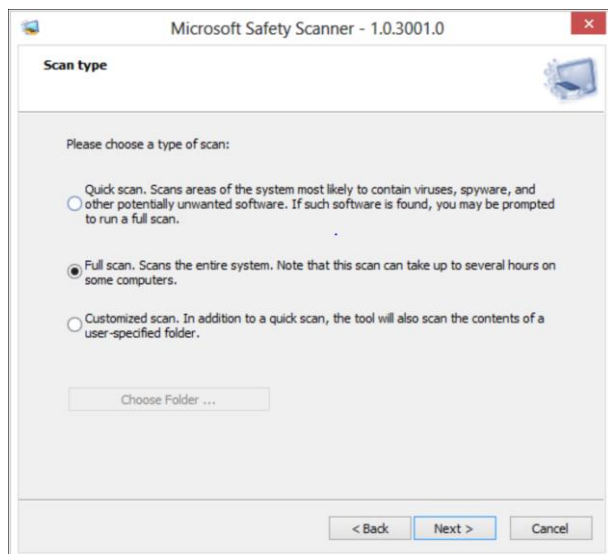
Microsoft Safety Scanner - 1.0.3001.0

Scan type

Please choose a type of scan:

Quick scan. Scans areas of the system most likely to contain viruses, spyware, and other potentially unwanted software. If such software is found, you may be prompted to run a full scan.

Full scan. Scans the entire system. Note that this scan can take up to several hours on some computers.

Customized scan. In addition to a quick scan, the tool will also scan the contents of a user-specified folder.

Choose Folder ...

< Back Next > Cancel